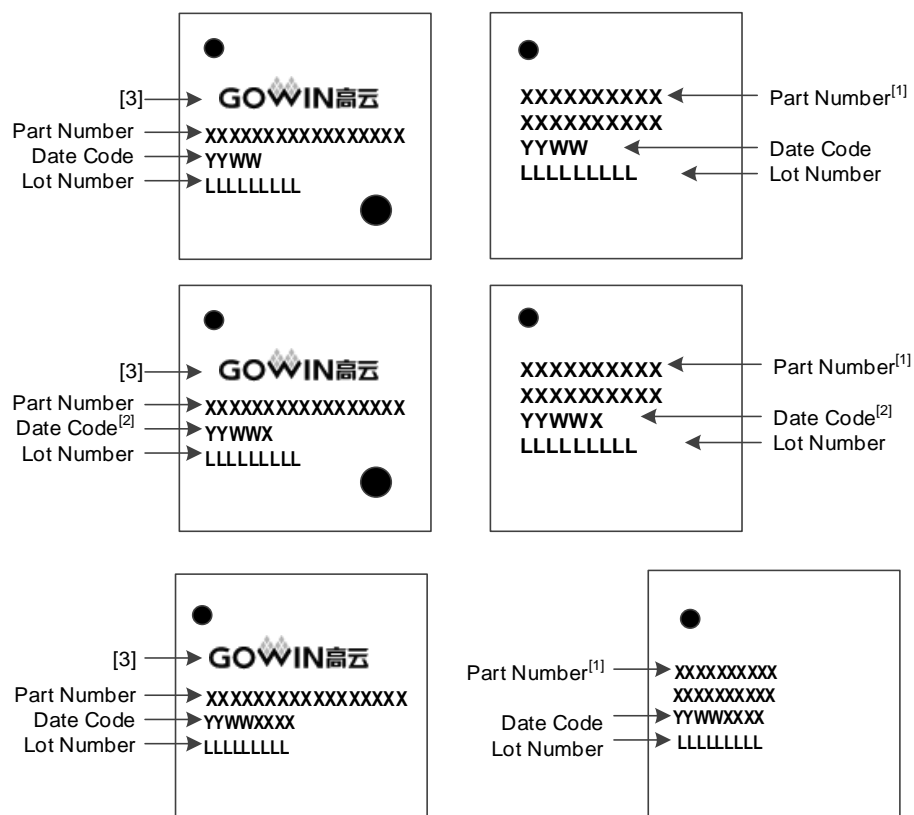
[3] GOWIN高云
Part Number XXXXXXXXXXXXXXXXX
Date Code YYWW
Lot Number LLLLLLLLL

XXXXXXXXXX Part Number$^{[1]}$
XXXXXXXXXX
YYWW Date Code
LLLLLLLLL Lot Number

[3] GOWIN高云
Part Number XXXXXXXXXXXXXXXXX
Date Code$^{[2]}$ YYWWX
Lot Number LLLLLLLLL

XXXXXXXXXX Part Number$^{[1]}$
XXXXXXXXXX
YYWWX Date Code$^{[2]}$
LLLLLLLLL Lot Number

[3] GOWIN高云
Part Number XXXXXXXXXXXXXXXXX
Date Code YYWWXXXX
Lot Number LLLLLLLLL

Part Number$^{[1]}$ XXXXXXXXXX
XXXXXXXXXX
Date Code YYWWXXXX
Lot Number LLLLLLLLL